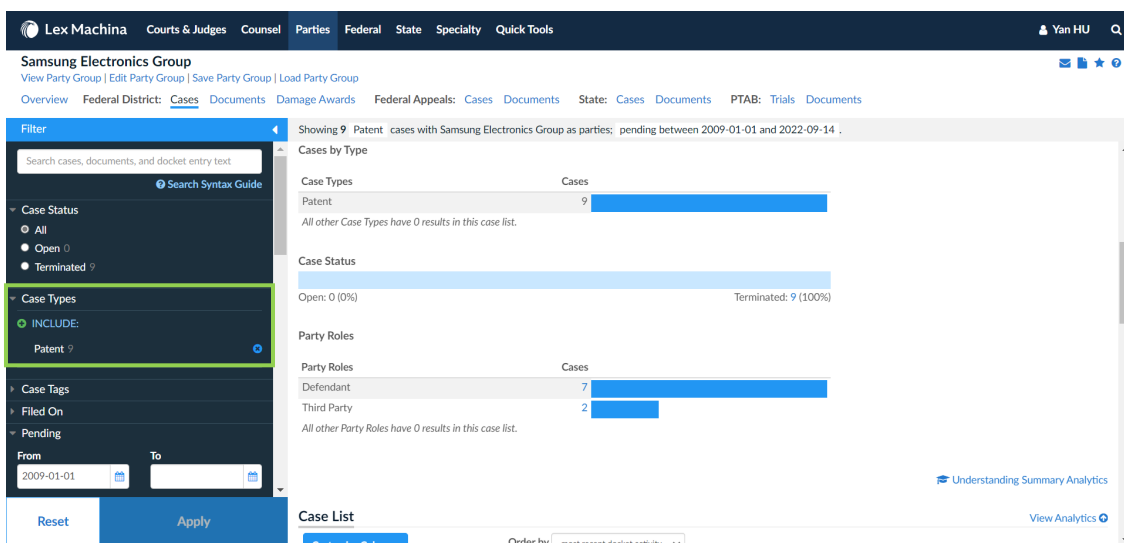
Lex Machina Courts & Judges Counsel Parties Federal State Specialty Quick Tools Yan HU

Samsung Electronics Group
View Party Group | Edit Party Group | Save Party Group | Load Party Group

Overview Federal District: Cases Documents Damage Awards Federal Appeals: Cases Documents State: Cases Documents PTAB: Trials Documents

Filter

Search cases, documents, and docket entry text

Search Syntax Guide

Case Status
All
Open 0
Terminated 9

Case Types
INCLUDE:
Patent 9

Case Tags
Filed On
Pending
From 2009-01-01
To

Reset Apply

Showing 9 Patent cases with Samsung Electronics Group as parties; pending between 2009-01-01 and 2022-09-14 .

Cases by Type

| Case Types | Cases |
|---|---|
| Patent | 9 |

All other Case Types have 0 results in this case list.

Case Status

Open: 0 (0%) Terminated: 9 (100%)

Party Roles

| Party Roles | Cases |
|---|---|
| Defendant | 7 |
| Third Party | 2 |

All other Party Roles have 0 results in this case list.

Understanding Summary Analytics

Case List

View Analytics

Order by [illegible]